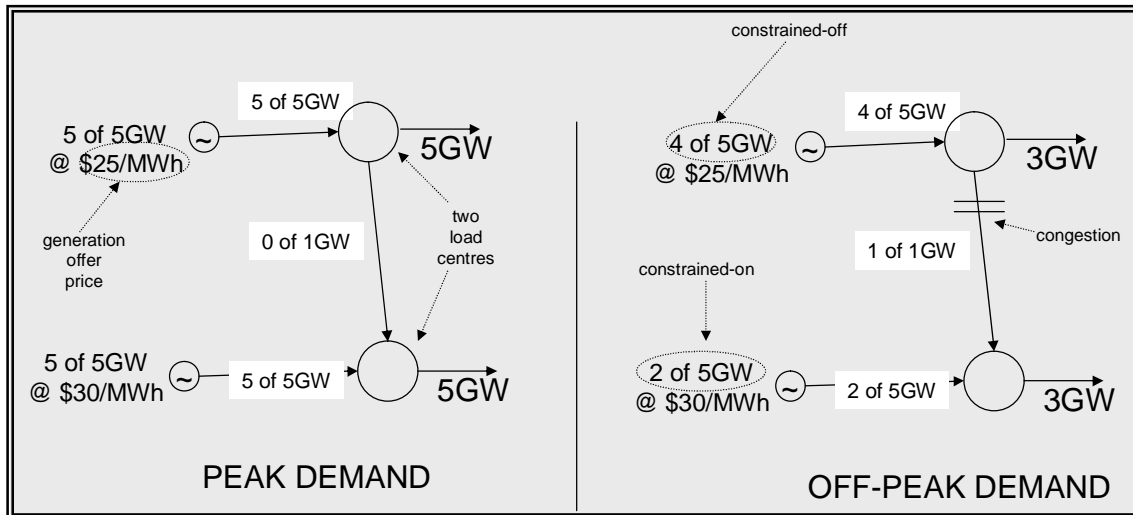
5 of 5GW

5 of 5GW
@ \$25/MWh

5GW

generation offer price

0 of 1GW

two load centres

5 of 5GW
@ \$30/MWh

5 of 5GW

5GW

PEAK DEMAND

constrained-off

4 of 5GW

4 of 5GW
@ \$25/MWh

3GW

congestion

1 of 1GW

constrained-on

2 of 5GW
@ \$30/MWh

2 of 5GW

3GW

OFF-PEAK DEMAND